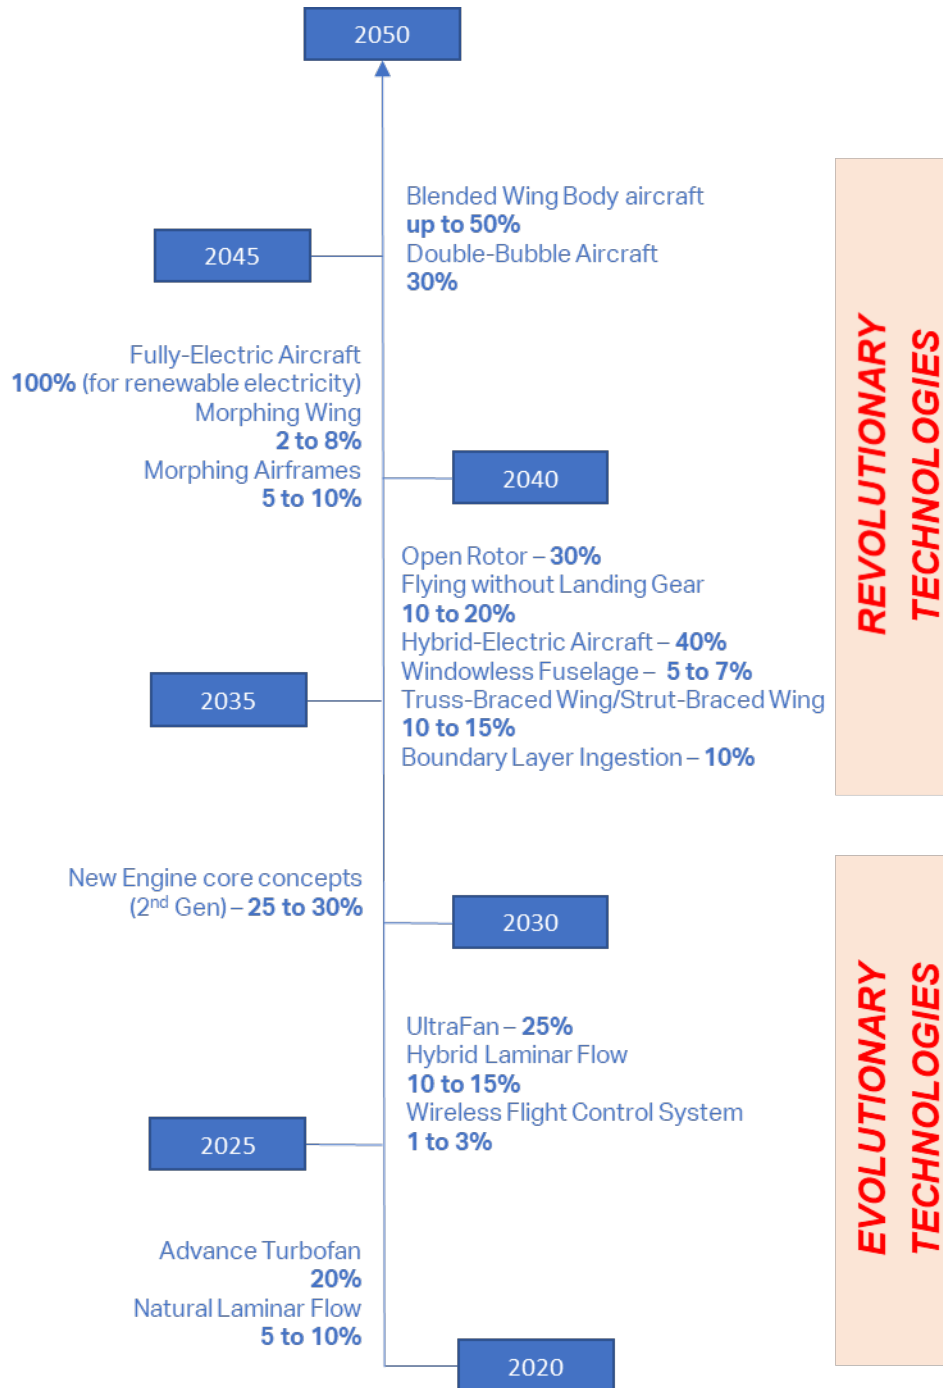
2050

Blended Wing Body aircraft
up to 50%
Double-Bubble Aircraft
30%

2045

Fully-Electric Aircraft
100% (for renewable electricity)
Morphing Wing
2 to 8%
Morphing Airframes
5 to 10%

2040

Open Rotor – 30%
Flying without Landing Gear
10 to 20%
Hybrid-Electric Aircraft – 40%
Windowless Fuselage – 5 to 7%
Truss-Braced Wing/Strut-Braced Wing
10 to 15%
Boundary Layer Ingestion – 10%

2035

New Engine core concepts
(2$^{nd}$ Gen) – 25 to 30%

2030

UltraFan – 25%
Hybrid Laminar Flow
10 to 15%
Wireless Flight Control System
1 to 3%

2025

Advance Turbofan
20%
Natural Laminar Flow
5 to 10%

2020

REVOLUTIONARY TECHNOLOGIES

EVOLUTIONARY TECHNOLOGIES